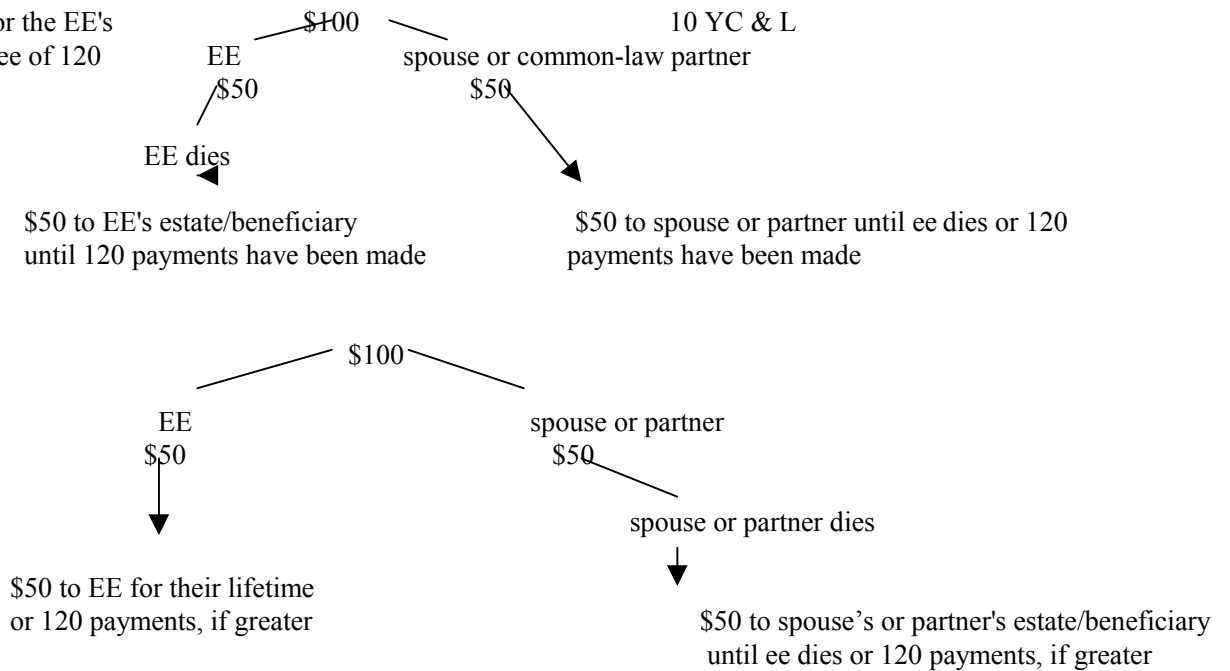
or the EE's
ee of 120

$100

10 YC & L

EE
$50

spouse or common-law partner
$50

EE dies

$50 to EE's estate/beneficiary until 120 payments have been made

$50 to spouse or partner until ee dies or 120 payments have been made

$100

EE
$50

spouse or partner
$50

spouse or partner dies

$50 to EE for their lifetime or 120 payments, if greater

$50 to spouse's or partner's estate/beneficiary until ee dies or 120 payments, if greater